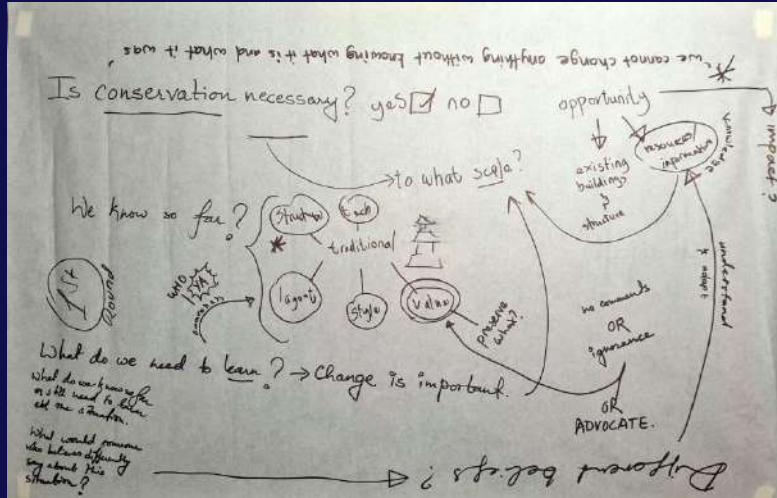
*we cannot change anything without knowing what it is and what it was"

Is conservation necessary? yes ☑ no ☐

opportunity → impact?

existing buildings structure

resources information

knowledge

to what scale?

We know so far?

Structure

tech

traditional

layout

style

Value

preserve what?

WHO WHAT

1st Round

no comments OR ignorance OR ADVOCATE.

understand * adapt

What do we need to learn? → Change is important.

What do we know so far & still need to know all the situation.

What would someone who believes differently say about this situation?

Different beliefs?